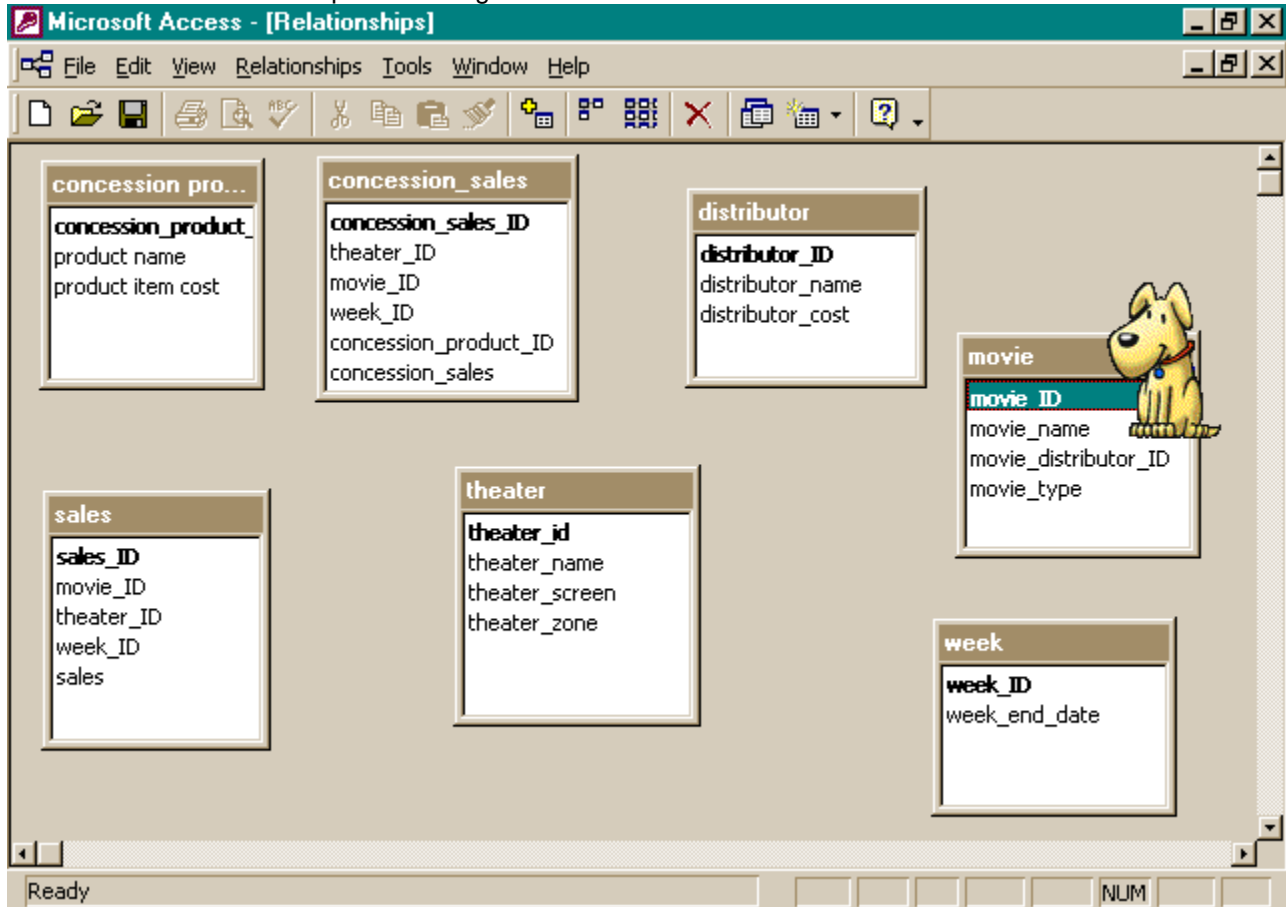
Microsoft Access - [Relationships]

File Edit View Relationships Tools Window Help

concession pro...
concession_product_
product name
product item cost

concession_sales
concession_sales_ID
theater_ID
movie_ID
week_ID
concession_product_ID
concession_sales

distributor
distributor_ID
distributor_name
distributor_cost

movie
movie_ID
movie_name
movie_distributor_ID
movie_type

sales
sales_ID
movie_ID
theater_ID
week_ID
sales

theater
theater_id
theater_name
theater_screen
theater_zone

week
week_ID
week_end_date

Ready NUM